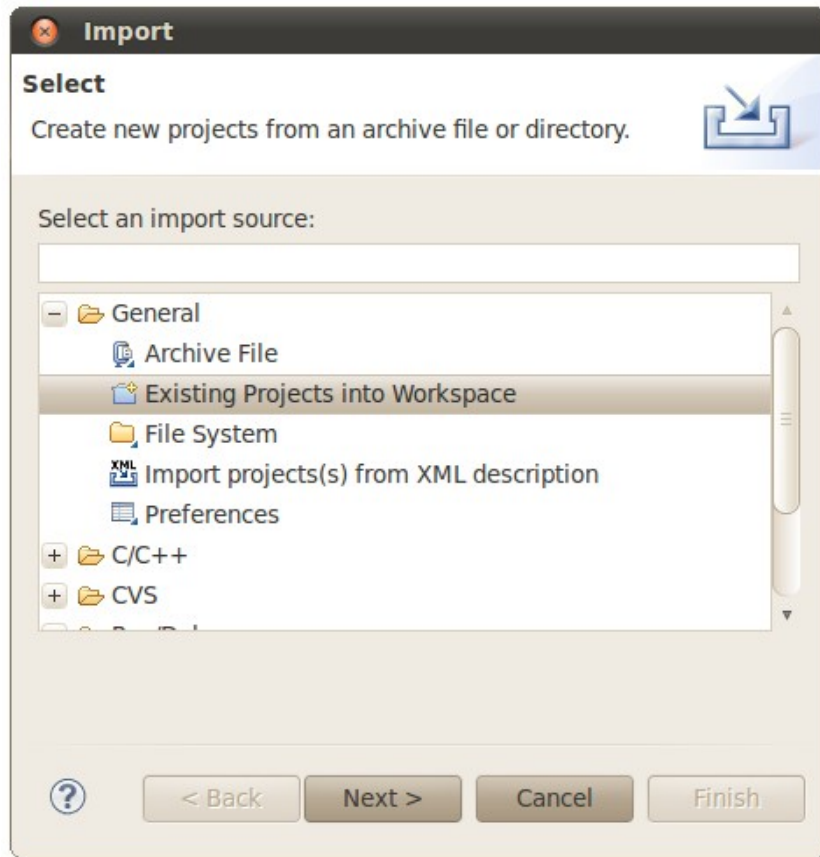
Import

Select

Create new projects from an archive file or directory.

Select an import source:

General
Archive File
Existing Projects into Workspace
File System
XML
Import projects(s) from XML description
Preferences
C/C++
CVS
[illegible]

?
< Back
Next >
Cancel
Finish